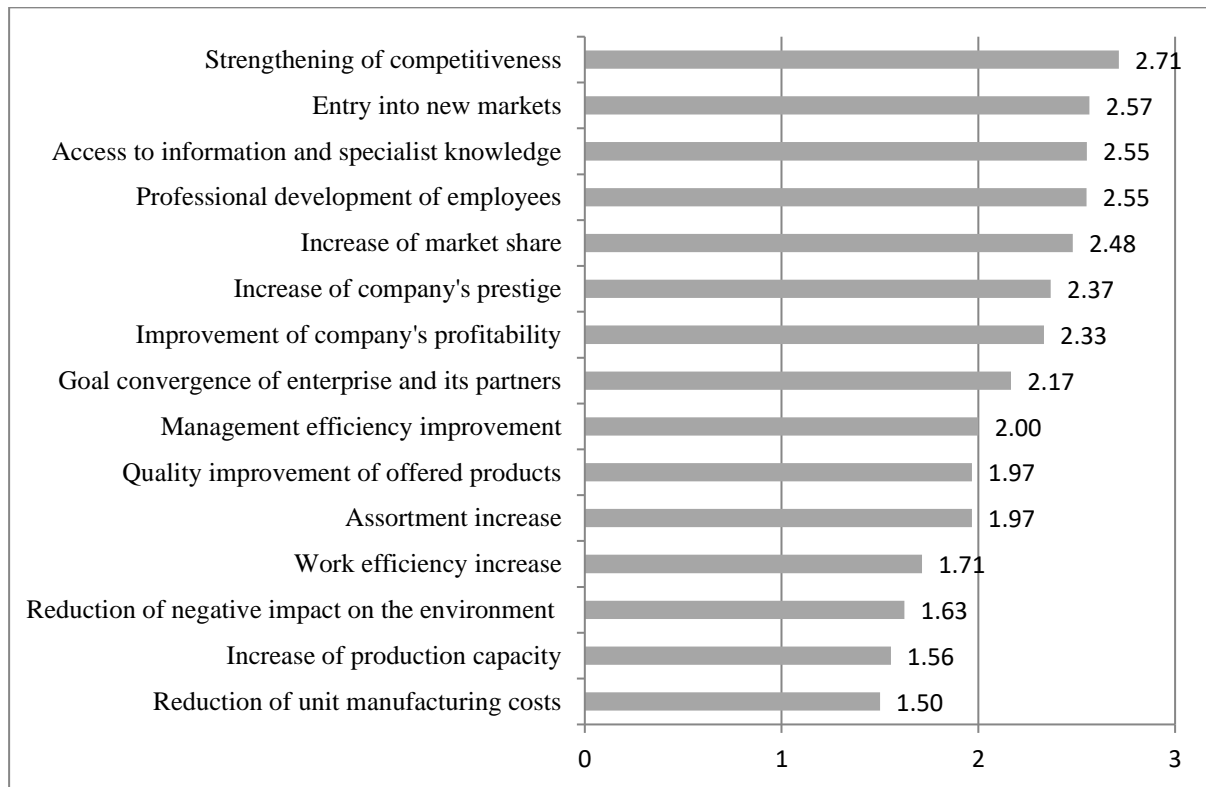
Strengthening of competitiveness 2.71
Entry into new markets 2.57
Access to information and specialist knowledge 2.55
Professional development of employees 2.55
Increase of market share 2.48
Increase of company's prestige 2.37
Improvement of company's profitability 2.33
Goal convergence of enterprise and its partners 2.17
Management efficiency improvement 2.00
Quality improvement of offered products 1.97
Assortment increase 1.97
Work efficiency increase 1.71
Reduction of negative impact on the environment 1.63
Increase of production capacity 1.56
Reduction of unit manufacturing costs 1.50

0 1 2 3